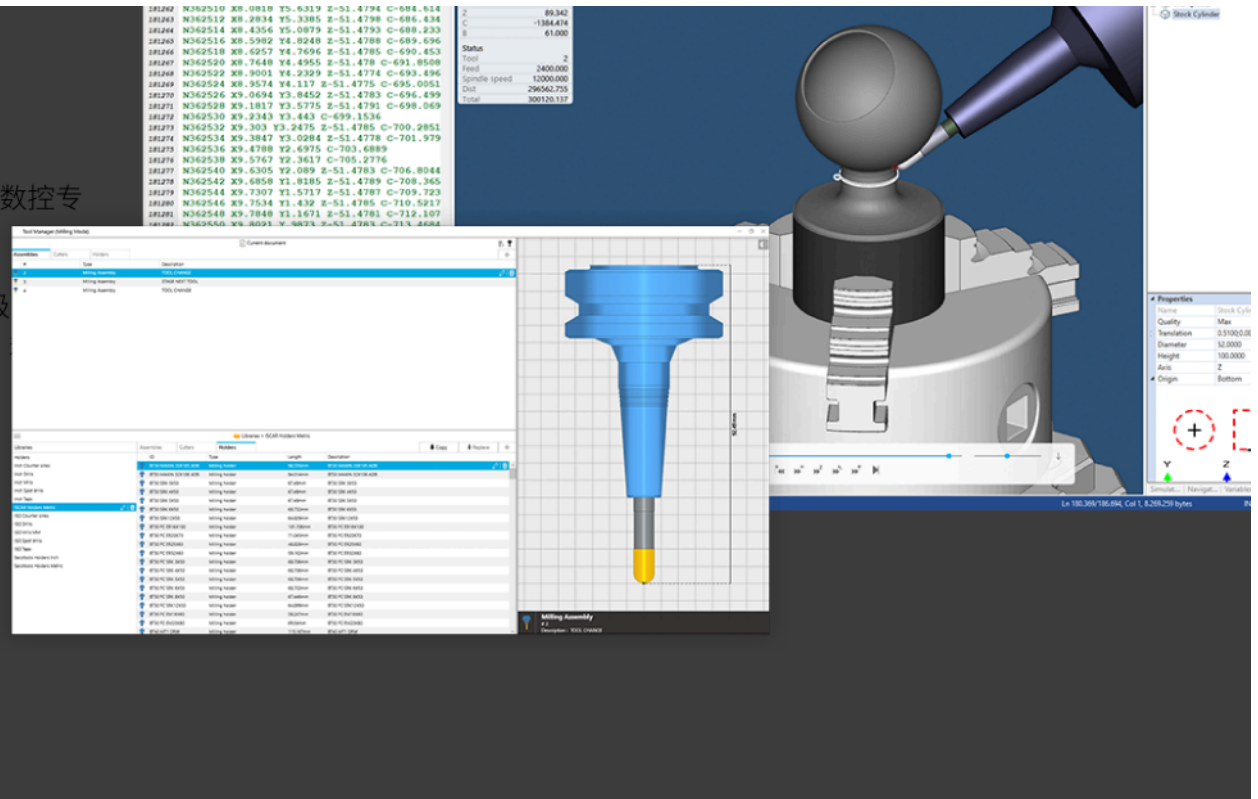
181262 N362510 X8.0818 Y5.6319 Z-51.4794 C-684.614
181263 N362512 X8.2834 Y5.3385 Z-51.4798 C-686.434
181264 N362514 X8.4356 Y5.0879 Z-51.4793 C-688.233
181265 N362516 X8.5982 Y4.8240 Z-51.4788 C-689.696
181266 N362518 X8.6257 Y4.7696 Z-51.4785 C-690.453
181267 N362520 X8.7640 Y4.4955 Z-51.478 C-691.8508
181268 N362522 X8.9001 Y4.2329 Z-51.4774 C-693.496
181269 N362524 X8.9574 Y4.117 Z-51.4775 C-695.0051
181270 N362526 X9.0694 Y3.8452 Z-51.4783 C-696.499
181271 N362528 X9.1817 Y3.5775 Z-51.4791 C-698.069
181272 N362530 X9.2343 Y3.443 C-699.1536
181273 N362532 X9.303 Y3.2475 Z-51.4785 C-700.2851
181274 N362534 X9.3847 Y3.0284 Z-51.4778 C-701.979
181275 N362536 X9.4788 Y2.6975 C-703.6889
181276 N362538 X9.5767 Y2.3617 C-705.2776
181277 N362540 X9.6305 Y2.089 Z-51.4783 C-706.8044
181278 N362542 X9.6858 Y1.8185 Z-51.4789 C-708.365
181279 N362544 X9.7307 Y1.5717 Z-51.4787 C-709.723
181280 N362546 X9.7534 Y1.432 Z-51.4785 C-710.5217
181281 N362548 X9.7848 Y1.1671 Z-51.4781 C-712.107

数控专

| Z | 89.342 |
|---|---|
| C | -1384.474 |
| B | 61.000 |

Status

| Tool | 2 |
|---|---|
| Feed | 2400.000 |
| Spindle speed | 12000.000 |
| Dist | 296562.755 |
| Total | 300120.137 |

Stock Cylinder

Properties

| Name | Stock Cylin |
|---|---|
| Quality | Max |
| Translation | 0.5100,0.00 |
| Diameter | 52.0000 |
| Height | 100.0000 |
| Axis | Z |
| Origin | Bottom |

Y Z

Simulat... Navigat... Variable

Ln 180.369/186.694, Col 1, 8,269,259 bytes

Tool Manager (Milling Mode)

Current document

Assemblies Cutters Holders

| # | Type | Description |
|---|---|---|
| 2 | Milling Assembly | TOOL CHANGE |
| 3 | Milling Assembly | STAGE NEXT TOOL |
| 4 | Milling Assembly | TOOL CHANGE |

Libraries > ISCAR Holders Metric

Libraries

Holders
Inch Counter sinks
Inch Drills
Inch Mills
Inch Spot drills
Inch Taps
ISCAR Holders Metric
ISO Counter sinks
ISO Drills
ISO Mills
ISO Spot drills
ISO Taps
Sescheolo Holders Inch
Sescheolo Holders Metric

Assemblies Cutters Holders Copy Replace

| ID | Type | Length | Description |
|---|---|---|---|
| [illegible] | Milling holder | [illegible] | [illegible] |

Milling Assembly
# 2
Description : TOOL CHANGE